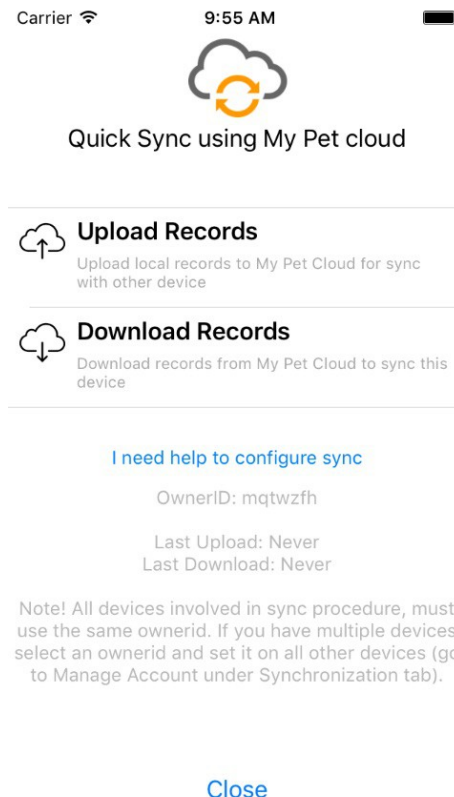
Carrier 9:55 AM

Quick Sync using My Pet cloud

Upload Records
Upload local records to My Pet Cloud for sync with other device

Download Records
Download records from My Pet Cloud to sync this device

I need help to configure sync

OwnerID: mqtwzfh

Last Upload: Never
Last Download: Never

Note! All devices involved in sync procedure, must use the same ownerid. If you have multiple devices select an ownerid and set it on all other devices (go to Manage Account under Synchronization tab).

Close